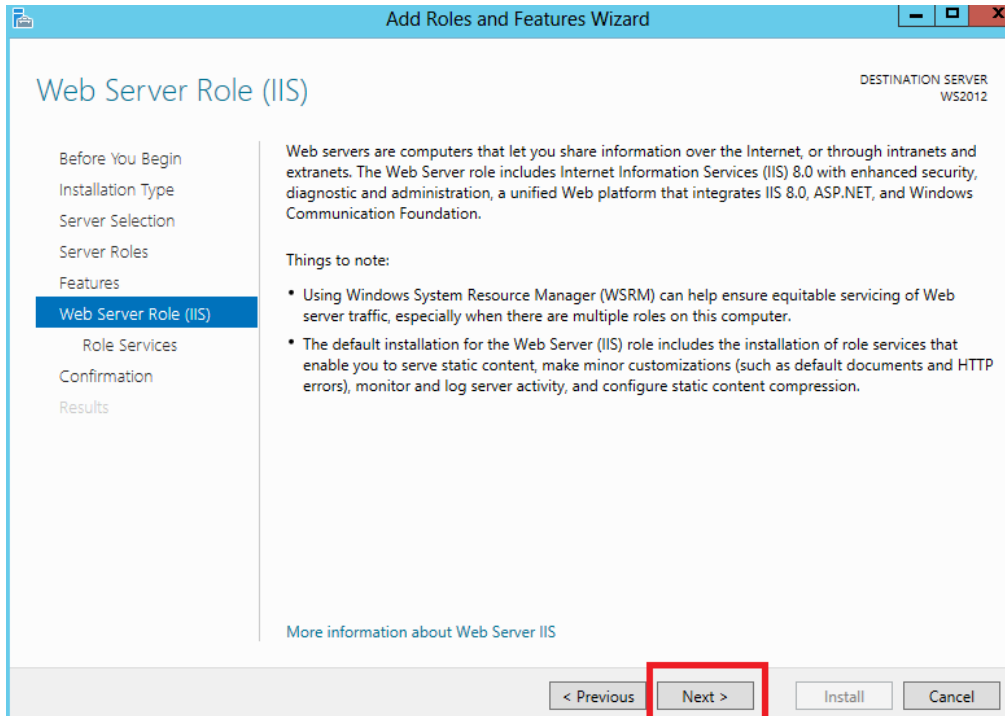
Add Roles and Features Wizard

Web Server Role (IIS)

DESTINATION SERVER
WS2012

Before You Begin
Installation Type
Server Selection
Server Roles
Features
Web Server Role (IIS)
Role Services
Confirmation
Results

Web servers are computers that let you share information over the Internet, or through intranets and extranets. The Web Server role includes Internet Information Services (IIS) 8.0 with enhanced security, diagnostic and administration, a unified Web platform that integrates IIS 8.0, ASP.NET, and Windows Communication Foundation.

Things to note:

• Using Windows System Resource Manager (WSRM) can help ensure equitable servicing of Web server traffic, especially when there are multiple roles on this computer.

• The default installation for the Web Server (IIS) role includes the installation of role services that enable you to serve static content, make minor customizations (such as default documents and HTTP errors), monitor and log server activity, and configure static content compression.

More information about Web Server IIS

< Previous | Next > | Install | Cancel